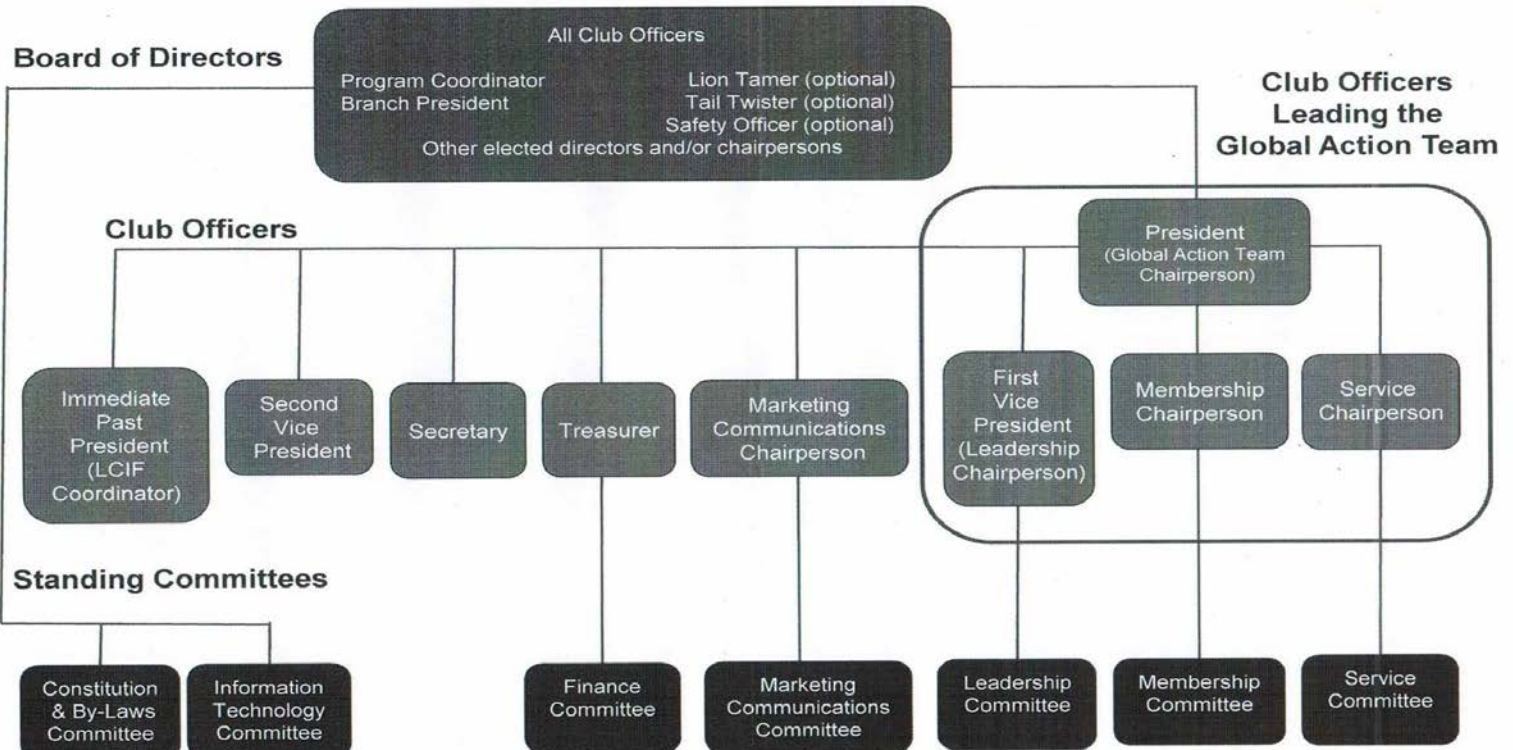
Board of Directors

All Club Officers

Program Coordinator
Branch President

Lion Tamer (optional)
Tail Twister (optional)
Safety Officer (optional)

Other elected directors and/or chairpersons

Club Officers Leading the Global Action Team

Club Officers

President (Global Action Team Chairperson)

Immediate Past President (LCIF Coordinator)

Second Vice President

Secretary

Treasurer

Marketing Communications Chairperson

First Vice President (Leadership Chairperson)

Membership Chairperson

Service Chairperson

Standing Committees

Constitution & By-Laws Committee

Information Technology Committee

Finance Committee

Marketing Communications Committee

Leadership Committee

Membership Committee

Service Committee